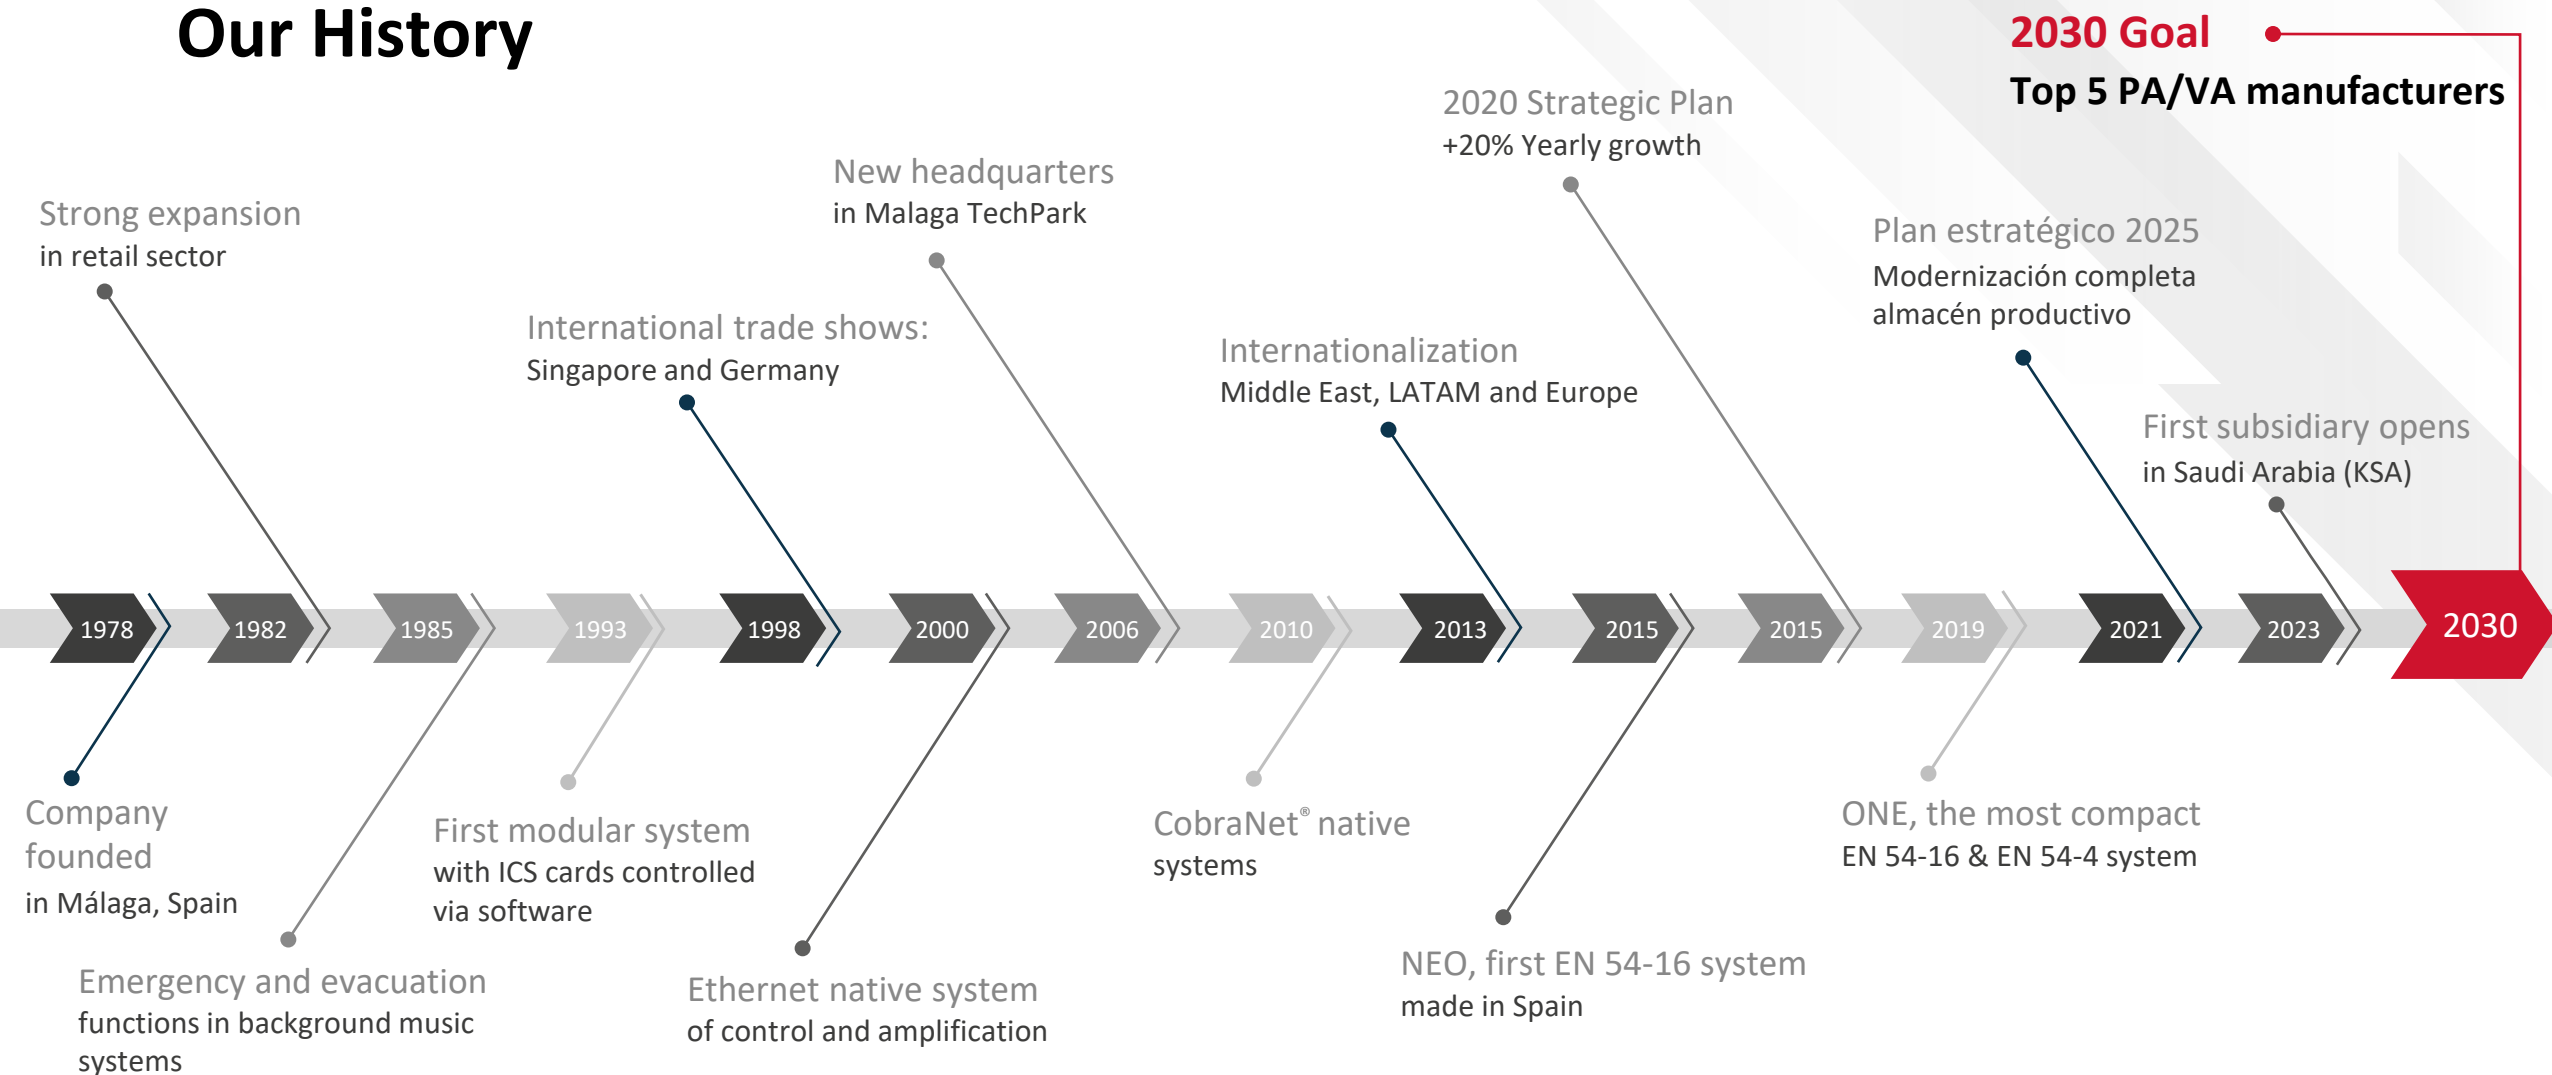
Our History

2030 Goal
Top 5 PA/VA manufacturers

Strong expansion
in retail sector

New headquarters
in Malaga TechPark

2020 Strategic Plan
+20% Yearly growth

Plan estratégico 2025
Modernización completa almacén productivo

International trade shows:
Singapore and Germany

Internationalization
Middle East, LATAM and Europe

First subsidiary opens
in Saudi Arabia (KSA)

1978 1982 1985 1993 1998 2000 2006 2010 2013 2015 2015 2019 2021 2023 2030

Company founded
in Málaga, Spain

First modular system
with ICS cards controlled via software

CobraNet® native
systems

ONE, the most compact
EN 54-16 & EN 54-4 system

Emergency and evacuation
functions in background music systems

Ethernet native system
of control and amplification

NEO, first EN 54-16 system
made in Spain